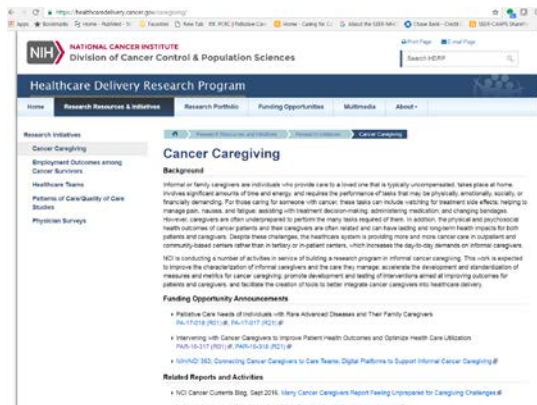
https://healthcaredelivery.cancer.gov/caregiving/

Apps Bookmarks Home - Nutrilett Favorites New Tab Home - Caring for About the SEER-MHO Chase Bank SEER-CAHPS Sharel

NIH NATIONAL CANCER INSTITUTE Division of Cancer Control & Population Sciences

Print Page Email Page

Search HDRP

Healthcare Delivery Research Program

Home Research Resources & Initiatives Research Portfolio Funding Opportunities Multimedia About

Research Initiatives

Cancer Caregiving

Employment Outcomes among Cancer Survivors

Healthcare Teams

Patterns of Care/Quality of Care Studies

Physician Surveys

Research Resources and Initiatives > Research Initiatives > Cancer Caregiving

Cancer Caregiving

Background

Informal or family caregivers are individuals who provide care to a loved one that is typically uncompensated, takes place at home, involves significant amounts of time and energy, and requires the performance of tasks that may be physically, emotionally, socially, or financially demanding. For those caring for someone with cancer, these tasks can include watching for treatment side effects, helping to manage pain, nausea, and fatigue; assisting with treatment decision-making; administering medication; and changing bandages. However, caregivers are often underprepared to perform the many tasks required of them. In addition, the physical and psychosocial health outcomes of cancer patients and their caregivers are often related and can have lasting and long-term health impacts for both patients and caregivers. Despite these challenges, the healthcare system is providing more and more cancer care in outpatient and community-based centers rather than in tertiary or in-patient centers, which increases the day-to-day demands on informal caregivers.

NCI is conducting a number of activities in service of building a research program in informal cancer caregiving. This work is expected to improve the characterization of informal caregivers and the care they manage; accelerate the development and standardization of measures and metrics for cancer caregiving; promote development and testing of interventions aimed at improving outcomes for patients and caregivers; and facilitate the creation of tools to better integrate cancer caregivers into healthcare delivery.

Funding Opportunity Announcements

Palliative Care Needs of Individuals with Rare Advanced Diseases and Their Family Caregivers PA-17-018 (R01), PA-17-017 (R21)

Intervening with Cancer Caregivers to Improve Patient Health Outcomes and Optimize Health Care Utilization PAR-16-317 (R01), PAR-16-318 (R21)

NIH/NCI 363: Connecting Cancer Caregivers to Care Teams: Digital Platforms to Support Informal Cancer Caregiving

Related Reports and Activities

NCI Cancer Currents Blog, Sept 2016: Many Cancer Caregivers Report Feeling Unprepared for Caregiving Challenges